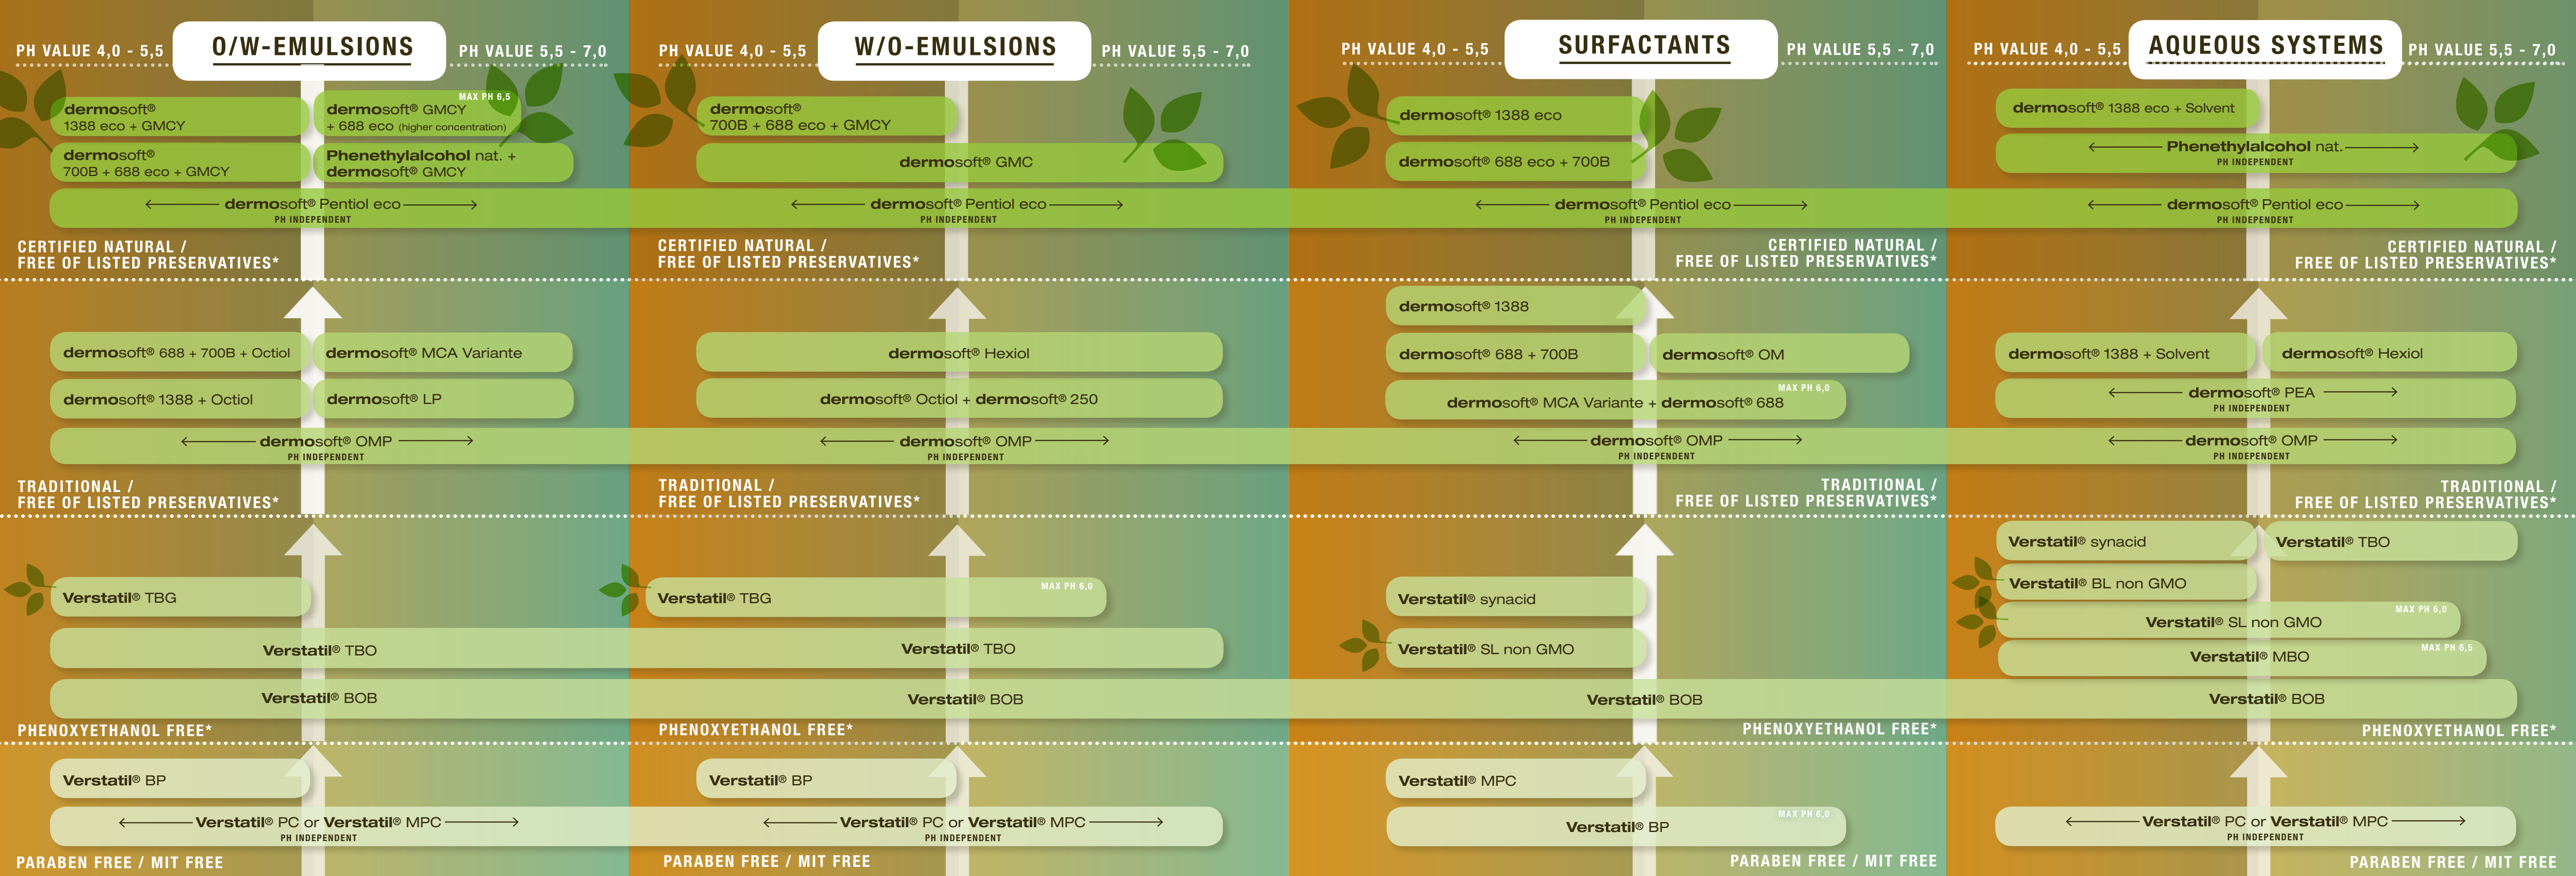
PH VALUE 4,0 - 5,5 O/W-EMULSIONS PH VALUE 5,5 - 7,0

dermosoft® 1388 eco + GMCY

MAX PH 6,5
dermosoft® GMCY + 688 eco (higher concentration)

dermosoft® 700B + 688 eco + GMCY

Phenethylalcohol nat. + dermosoft® GMCY

dermosoft® Pentiol eco
PH INDEPENDENT

CERTIFIED NATURAL / FREE OF LISTED PRESERVATIVES*

dermosoft® 688 + 700B + Octiol

dermosoft® MCA Variante

dermosoft® 1388 + Octiol

dermosoft® LP

dermosoft® OMP
PH INDEPENDENT

TRADITIONAL / FREE OF LISTED PRESERVATIVES*

Verstatil® TBG

Verstatil® TBO

Verstatil® BOB

PHENOXYETHANOL FREE*

Verstatil® BP

Verstatil® PC or Verstatil® MPC
PH INDEPENDENT

PARABEN FREE / MIT FREE

PH VALUE 4,0 - 5,5 W/O-EMULSIONS PH VALUE 5,5 - 7,0

dermosoft® 700B + 688 eco + GMCY

dermosoft® GMC

dermosoft® Pentiol eco
PH INDEPENDENT

CERTIFIED NATURAL / FREE OF LISTED PRESERVATIVES*

dermosoft® Hexiol

dermosoft® Octiol + dermosoft® 250

dermosoft® OMP
PH INDEPENDENT

TRADITIONAL / FREE OF LISTED PRESERVATIVES*

MAX PH 6,0
Verstatil® TBG

Verstatil® TBO

Verstatil® BOB

PHENOXYETHANOL FREE*

Verstatil® BP

Verstatil® PC or Verstatil® MPC
PH INDEPENDENT

PARABEN FREE / MIT FREE

PH VALUE 4,0 - 5,5 SURFACTANTS PH VALUE 5,5 - 7,0

dermosoft® 1388 eco

dermosoft® 688 eco + 700B

dermosoft® Pentiol eco
PH INDEPENDENT

CERTIFIED NATURAL / FREE OF LISTED PRESERVATIVES*

dermosoft® 1388

dermosoft® 688 + 700B

dermosoft® OM

MAX PH 6,0
dermosoft® MCA Variante + dermosoft® 688

dermosoft® OMP
PH INDEPENDENT

TRADITIONAL / FREE OF LISTED PRESERVATIVES*

Verstatil® synacid

Verstatil® SL non GMO

Verstatil® BOB

PHENOXYETHANOL FREE*

Verstatil® MPC

MAX PH 6,0
Verstatil® BP

PARABEN FREE / MIT FREE

PH VALUE 4,0 - 5,5 AQUEOUS SYSTEMS PH VALUE 5,5 - 7,0

dermosoft® 1388 eco + Solvent

Phenethylalcohol nat.
PH INDEPENDENT

dermosoft® Pentiol eco
PH INDEPENDENT

CERTIFIED NATURAL / FREE OF LISTED PRESERVATIVES*

dermosoft® 1388 + Solvent

dermosoft® Hexiol

dermosoft® PEA
PH INDEPENDENT

dermosoft® OMP
PH INDEPENDENT

TRADITIONAL / FREE OF LISTED PRESERVATIVES*

Verstatil® synacid

Verstatil® TBO

Verstatil® BL non GMO

MAX PH 6,0
Verstatil® SL non GMO

MAX PH 6,5
Verstatil® MBO

Verstatil® BOB

PHENOXYETHANOL FREE*

Verstatil® PC or Verstatil® MPC
PH INDEPENDENT

PARABEN FREE / MIT FREE